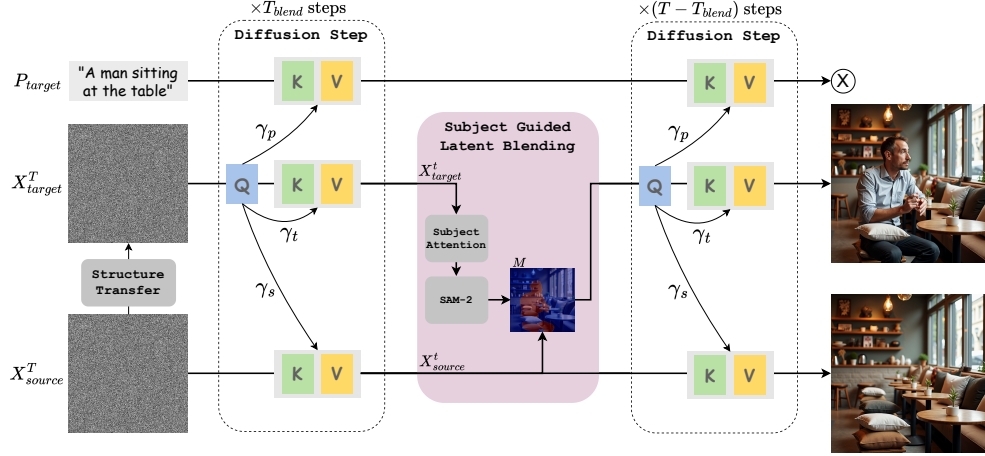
$\times T_{blend}$ steps

Diffusion Step

$\times (T - T_{blend})$ steps

Diffusion Step

$P_{target}$

"A man sitting at the table"

K V

K V

$\otimes$

$X^T_{target}$

$\gamma_p$

Q

K V

$\gamma_t$

$\gamma_s$

Subject Guided Latent Blending

$X^t_{target}$

Subject Attention

SAM-2

$M$

$X^t_{source}$

$\gamma_p$

Q

K V

$\gamma_t$

$\gamma_s$

Structure Transfer

$X^T_{source}$

K V

K V